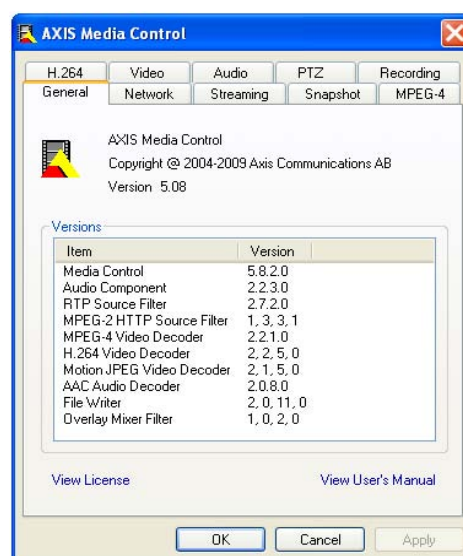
AXIS Media Control

H.264 | Video | Audio | PTZ | Recording
General | Network | Streaming | Snapshot | MPEG-4

AXIS Media Control
Copyright @ 2004-2009 Axis Communications AB
Version 5.08

Versions

| Item | Version |
|---|---|
| Media Control | 5.8.2.0 |
| Audio Component | 2.2.3.0 |
| RTP Source Filter | 2.7.2.0 |
| MPEG-2 HTTP Source Filter | 1, 3, 3, 1 |
| MPEG-4 Video Decoder | 2.2.1.0 |
| H.264 Video Decoder | 2, 2, 5, 0 |
| Motion JPEG Video Decoder | 2, 1, 5, 0 |
| AAC Audio Decoder | 2.0.8.0 |
| File Writer | 2, 0, 11, 0 |
| Overlay Mixer Filter | 1, 0, 2, 0 |

View License
View User's Manual

OK
Cancel
Apply